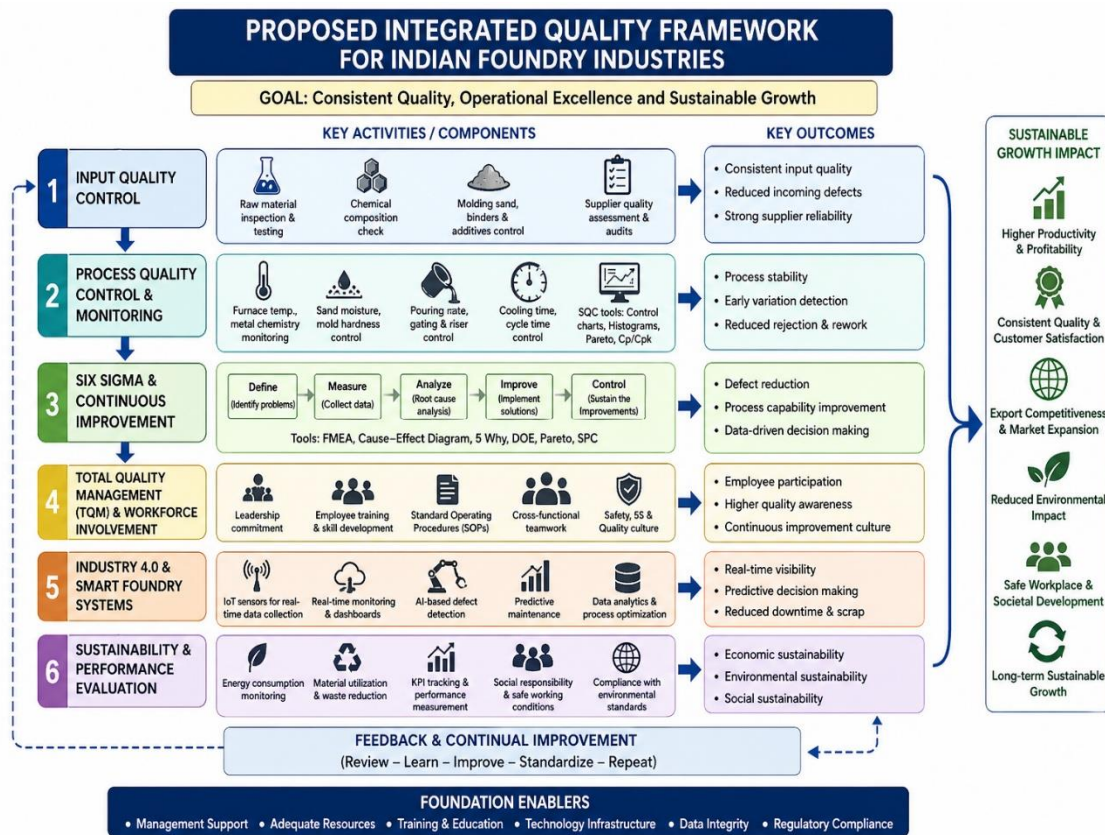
PROPOSED INTEGRATED QUALITY FRAMEWORK FOR INDIAN FOUNDRY INDUSTRIES

GOAL: Consistent Quality, Operational Excellence and Sustainable Growth

KEY ACTIVITIES / COMPONENTS

KEY OUTCOMES

SUSTAINABLE GROWTH IMPACT

1 INPUT QUALITY CONTROL

Raw material inspection & testing

Chemical composition check

Molding sand, binders & additives control

Supplier quality assessment & audits

• Consistent input quality
• Reduced incoming defects
• Strong supplier reliability

2 PROCESS QUALITY CONTROL & MONITORING

Furnace temp., metal chemistry monitoring

Sand moisture, mold hardness control

Pouring rate, gating & riser control

Cooling time, cycle time control

SQC tools: Control charts, Histograms, Pareto, Cp/Cpk

• Process stability
• Early variation detection
• Reduced rejection & rework

3 SIX SIGMA & CONTINUOUS IMPROVEMENT

Define (Identify problems)

Measure (Collect data)

Analyze (Root cause analysis)

Improve (Implement solutions)

Control (Sustain the Improvements)

Tools: FMEA, Cause–Effect Diagram, 5 Why, DOE, Pareto, SPC

• Defect reduction
• Process capability improvement
• Data-driven decision making

4 TOTAL QUALITY MANAGEMENT (TQM) & WORKFORCE INVOLVEMENT

Leadership commitment

Employee training & skill development

Standard Operating Procedures (SOPs)

Cross-functional teamwork

Safety, 5S & Quality culture

• Employee participation
• Higher quality awareness
• Continuous improvement culture

5 INDUSTRY 4.0 & SMART FOUNDRY SYSTEMS

IoT sensors for real-time data collection

Real-time monitoring & dashboards

AI-based defect detection

Predictive maintenance

Data analytics & process optimization

• Real-time visibility
• Predictive decision making
• Reduced downtime & scrap

6 SUSTAINABILITY & PERFORMANCE EVALUATION

Energy consumption monitoring

Material utilization & waste reduction

KPI tracking & performance measurement

Social responsibility & safe working conditions

Compliance with environmental standards

• Economic sustainability
• Environmental sustainability
• Social sustainability

Higher Productivity & Profitability

Consistent Quality & Customer Satisfaction

Export Competitiveness & Market Expansion

Reduced Environmental Impact

Safe Workplace & Societal Development

Long-term Sustainable Growth

FEEDBACK & CONTINUAL IMPROVEMENT
(Review – Learn – Improve – Standardize – Repeat)

FOUNDATION ENABLERS
• Management Support • Adequate Resources • Training & Education • Technology Infrastructure • Data Integrity • Regulatory Compliance